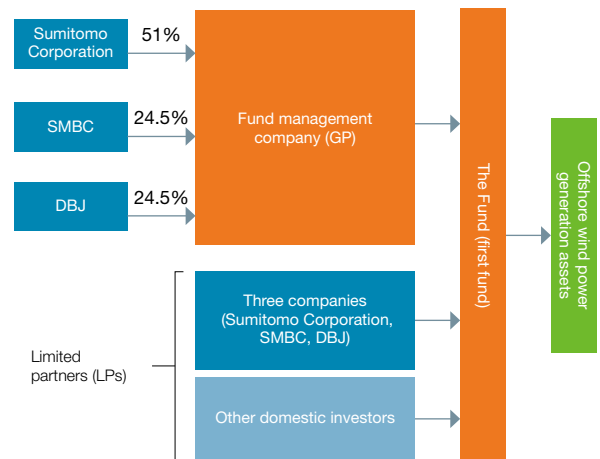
Sumitomo Corporation
51%

SMBC
24.5%

DBJ
24.5%

Fund management company (GP)

The Fund (first fund)

Offshore wind power generation assets

Limited partners (LPs)

Three companies (Sumitomo Corporation, SMBC, DBJ)

Other domestic investors